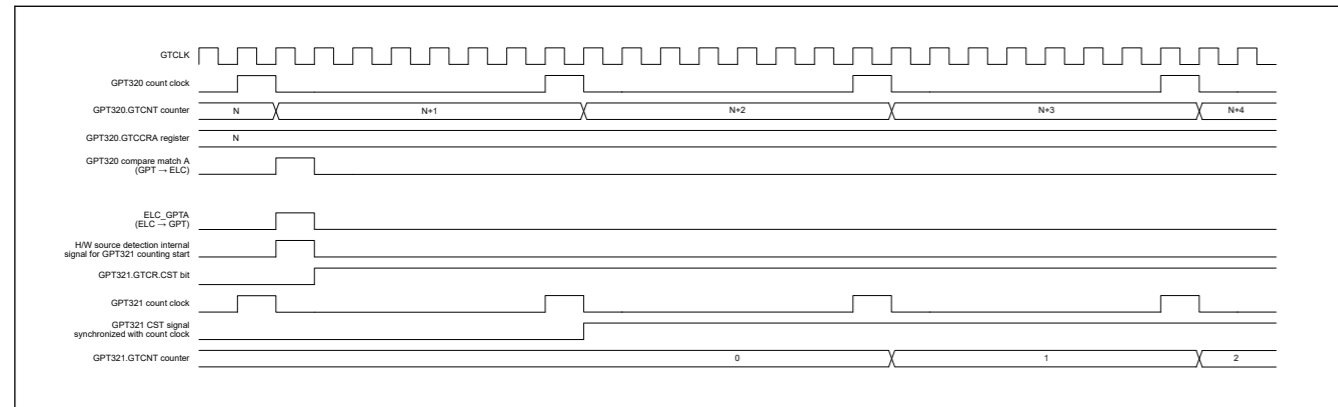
GTCLK
GPT320 count clock
GPT320.GTCNT counter
N
N+1
N+2
N+3
N+4
GPT320.GTCCRA register
N
GPT320 compare match A (GPT → ELC)
ELC_GPTA (ELC → GPT)
H/W source detection internal signal for GPT321 counting start
GPT321.GTCR.CST bit
GPT321 count clock
GPT321 CST signal synchronized with count clock
GPT321.GTCNT counter
0
1
2